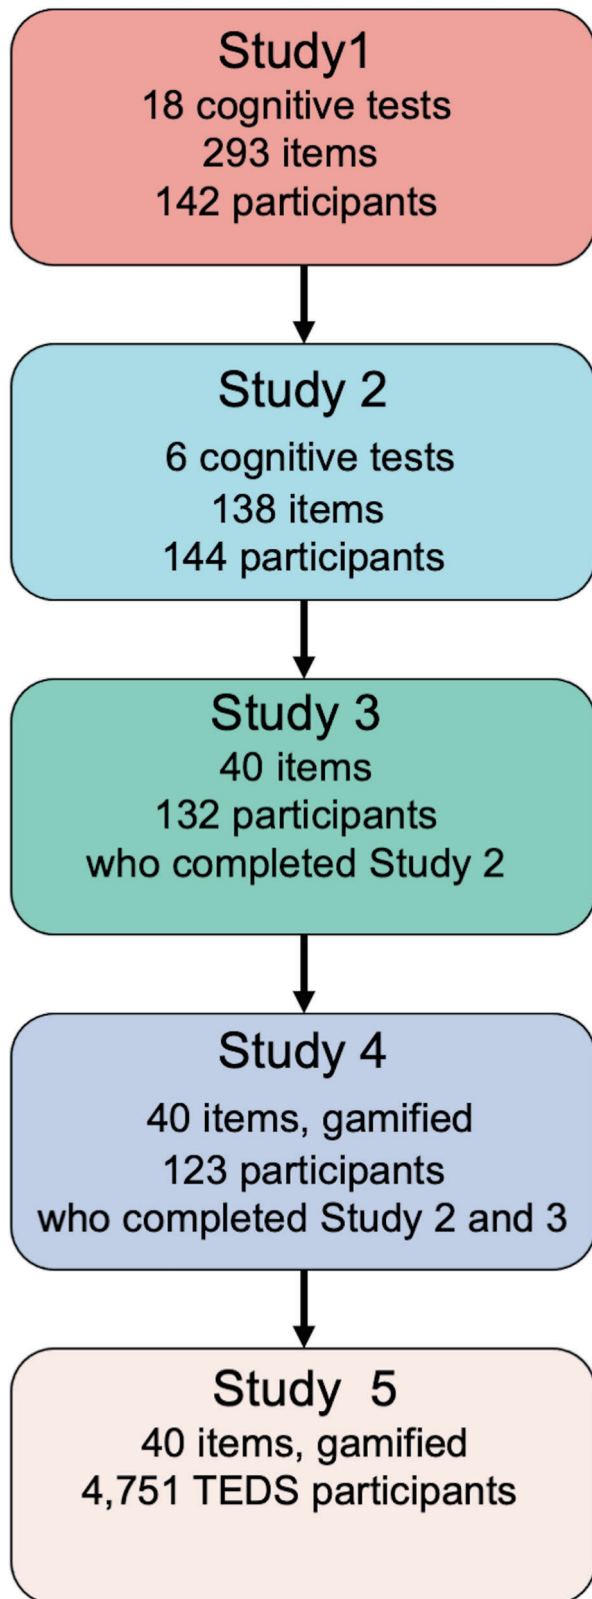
Study1
18 cognitive tests
293 items
142 participants

Study 2
6 cognitive tests
138 items
144 participants

Study 3
40 items
132 participants
who completed Study 2

Study 4
40 items, gamified
123 participants
who completed Study 2 and 3

Study 5
40 items, gamified
4,751 TEDS participants